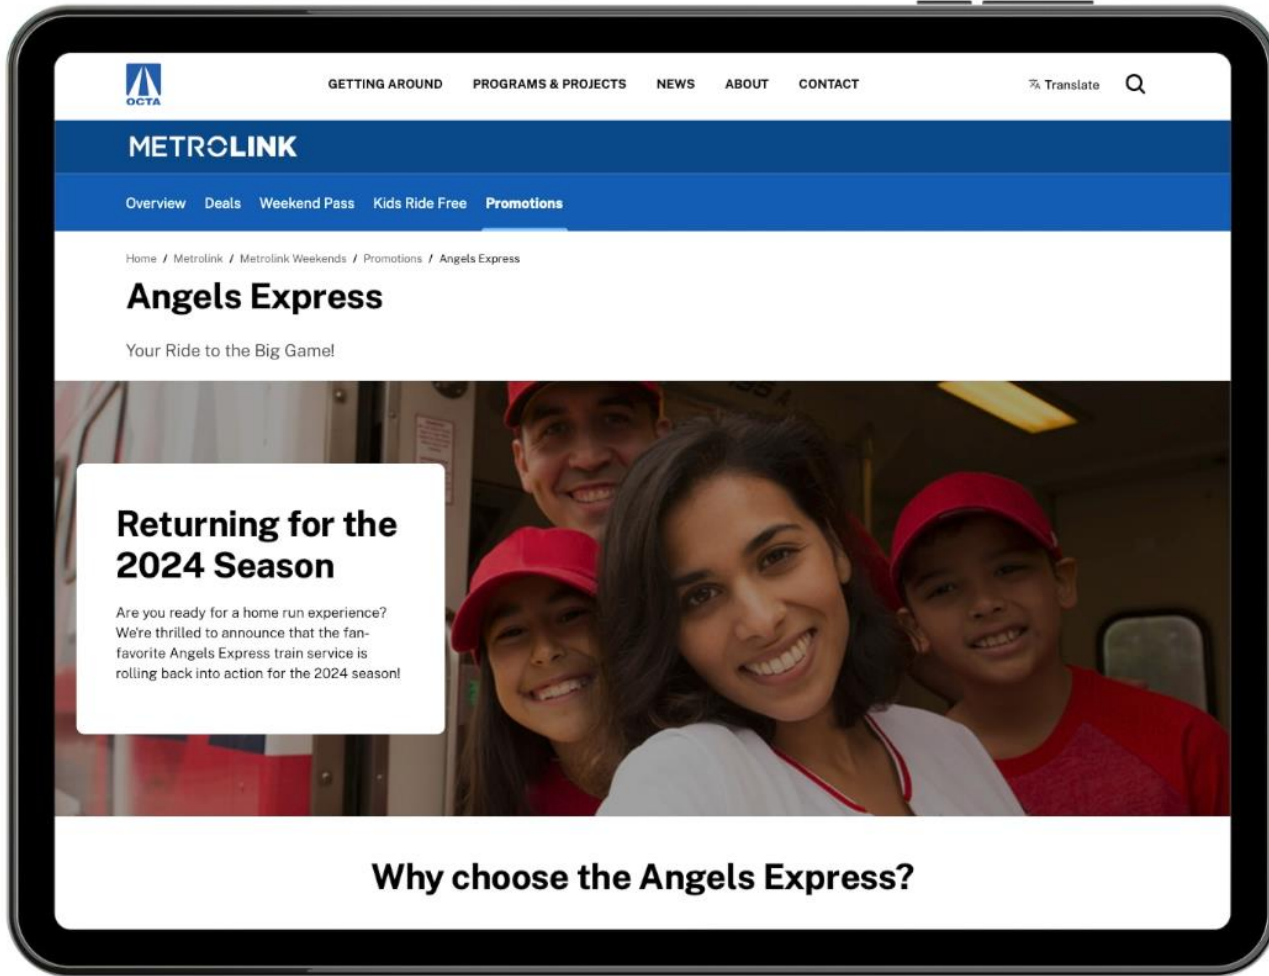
OCTA

GETTING AROUND PROGRAMS & PROJECTS NEWS ABOUT CONTACT

Translate

METROLINK

Overview Deals Weekend Pass Kids Ride Free Promotions

Home / Metrolink / Metrolink Weekends / Promotions / Angels Express

Angels Express

Your Ride to the Big Game!

Returning for the 2024 Season

Are you ready for a home run experience? We're thrilled to announce that the fan-favorite Angels Express train service is rolling back into action for the 2024 season!

Why choose the Angels Express?